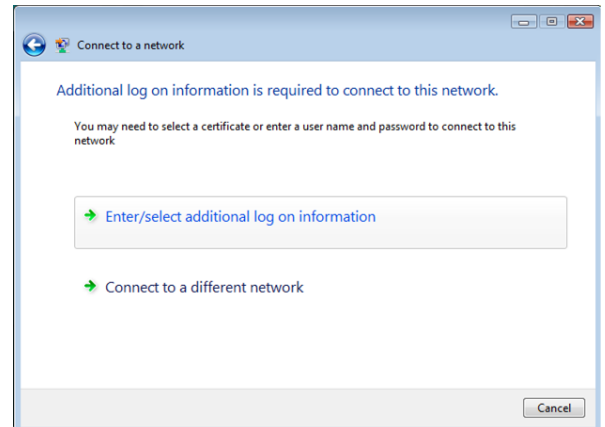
Connect to a network

Additional log on information is required to connect to this network.

You may need to select a certificate or enter a user name and password to connect to this network

Enter/select additional log on information

Connect to a different network

Cancel